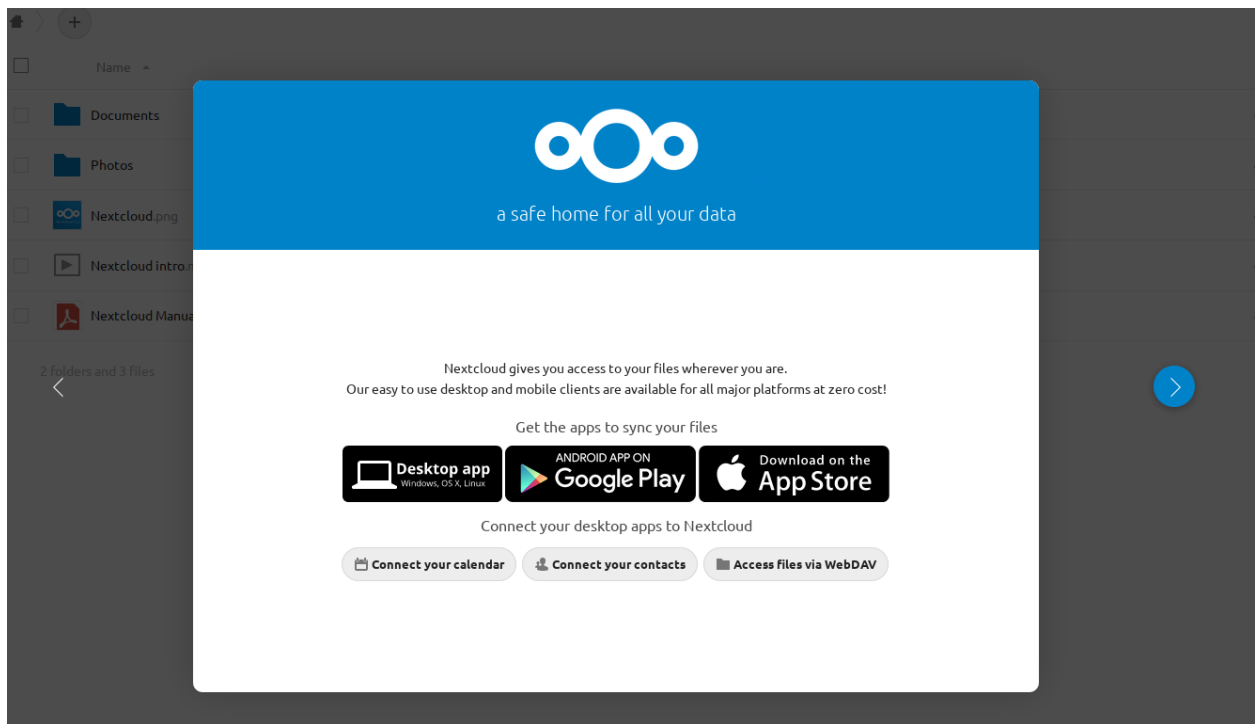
+

Name ▲

Documents

Photos

Nextcloud.png

Nextcloud intro.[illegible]

Nextcloud Manua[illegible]

2 folders and 3 files

a safe home for all your data

Nextcloud gives you access to your files wherever you are.
Our easy to use desktop and mobile clients are available for all major platforms at zero cost!

Get the apps to sync your files

Desktop app Windows, OS X, Linux

ANDROID APP ON Google Play

Download on the App Store

Connect your desktop apps to Nextcloud

Connect your calendar

Connect your contacts

Access files via WebDAV